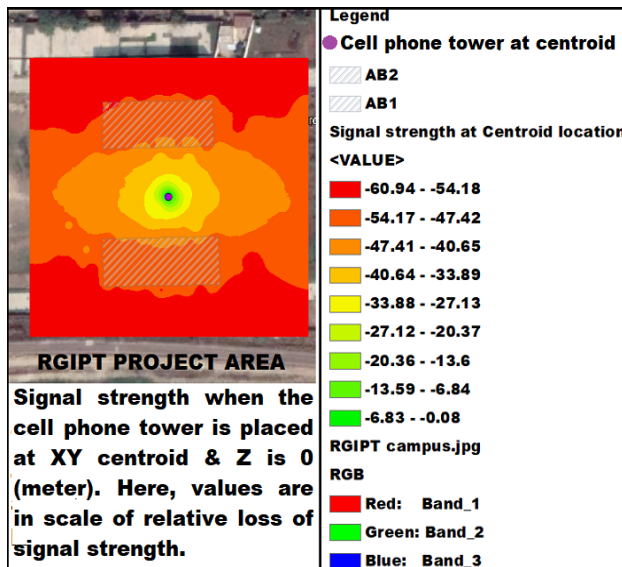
RGIPT PROJECT AREA

Signal strength when the cell phone tower is placed at XY centroid & Z is 0 (meter). Here, values are in scale of relative loss of signal strength.

Legend

Cell phone tower at centroid

AB2

AB1

Signal strength at Centroid location

<VALUE>

-60.94 - -54.18

-54.17 - -47.42

-47.41 - -40.65

-40.64 - -33.89

-33.88 - -27.13

-27.12 - -20.37

-20.36 - -13.6

-13.59 - -6.84

-6.83 - -0.08

RGIPT campus.jpg

RGB

Red: Band_1

Green: Band_2

Blue: Band_3